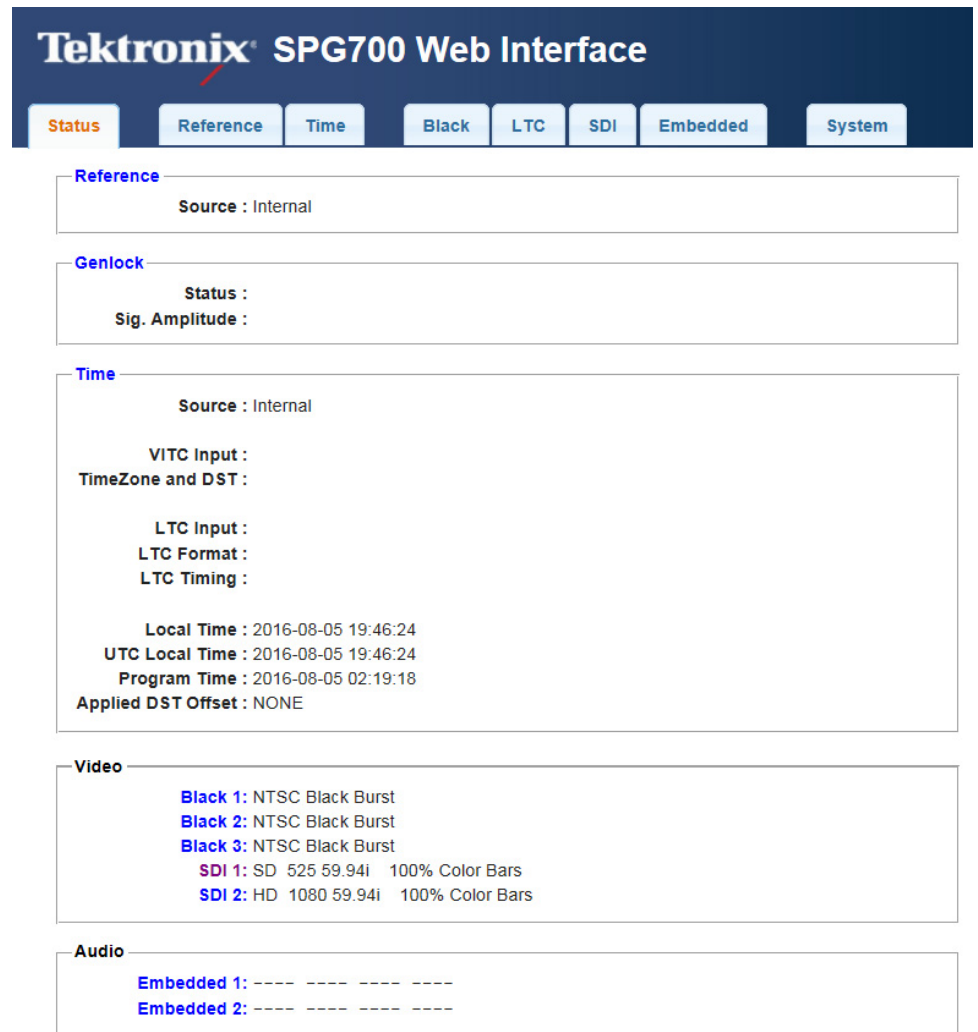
Tektronix SPG700 Web Interface

Status Reference Time Black LTC SDI Embedded System

Reference
Source : Internal

Genlock
Status :
Sig. Amplitude :

Time
Source : Internal

VITC Input :
TimeZone and DST :

LTC Input :
LTC Format :
LTC Timing :

Local Time : 2016-08-05 19:46:24
UTC Local Time : 2016-08-05 19:46:24
Program Time : 2016-08-05 02:19:18
Applied DST Offset : NONE

Video
Black 1: NTSC Black Burst
Black 2: NTSC Black Burst
Black 3: NTSC Black Burst
SDI 1: SD 525 59.94i 100% Color Bars
SDI 2: HD 1080 59.94i 100% Color Bars

Audio
Embedded 1: ---- ---- ---- ----
Embedded 2: ---- ---- ---- ----